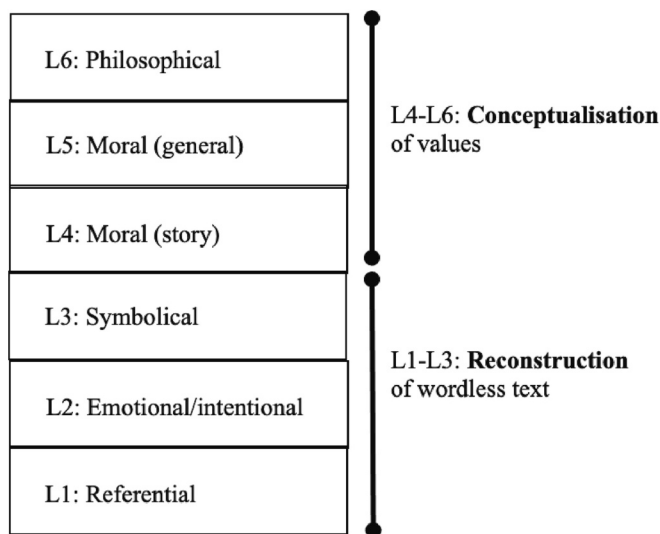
L6: Philosophical

L5: Moral (general)

L4: Moral (story)

L3: Symbolical

L2: Emotional/intentional

L1: Referential

L4-L6: **Conceptualisation** of values

L1-L3: **Reconstruction** of wordless text